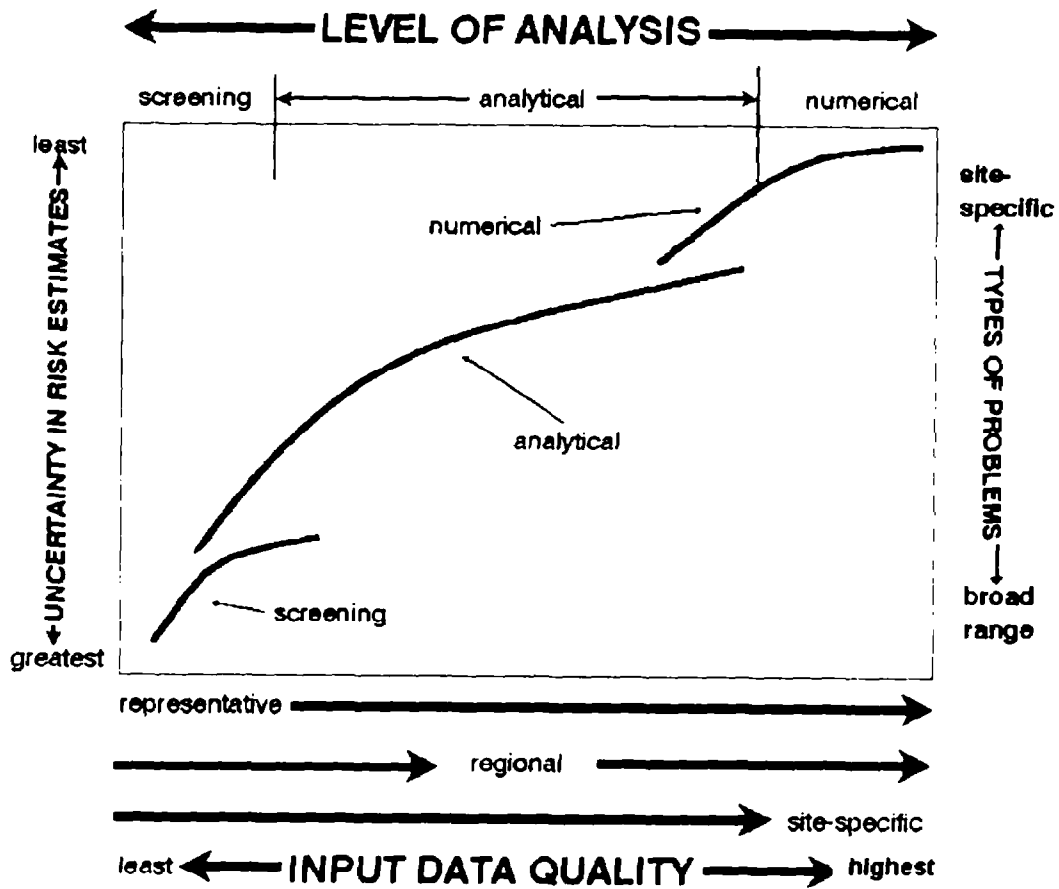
LEVEL OF ANALYSIS

screening

analytical

numerical

least

UNCERTAINTY IN RISK ESTIMATES

greatest

numerical

analytical

screening

site-specific

TYPES OF PROBLEMS

broad range

representative

regional

site-specific

least

INPUT DATA QUALITY

highest